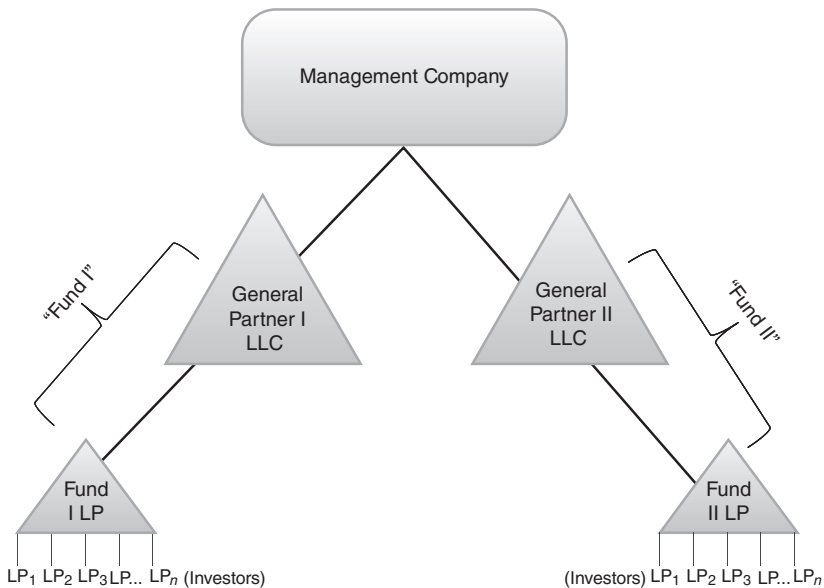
Management Company

"Fund I"

General Partner I LLC

General Partner II LLC

"Fund II"

Fund I LP

Fund II LP

$LP_1$ $LP_2$ $LP_3$ LP... $LP_n$ (Investors)

(Investors) $LP_1$ $LP_2$ $LP_3$ LP... $LP_n$